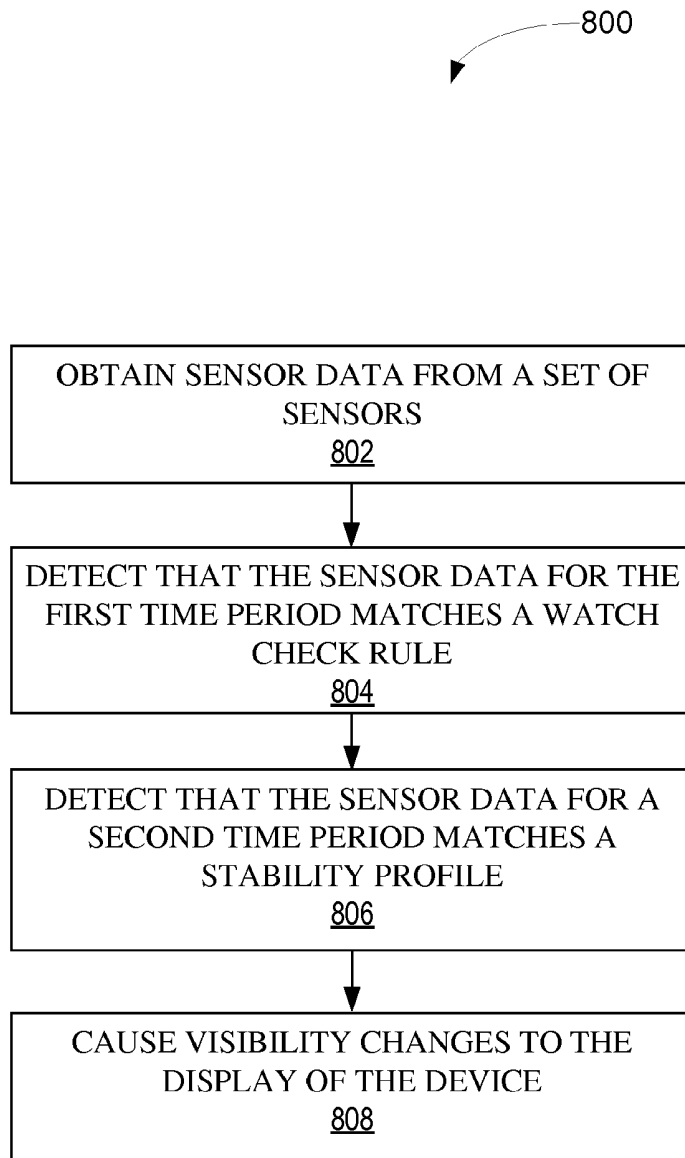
800

OBTAIN SENSOR DATA FROM A SET OF SENSORS
802

DETECT THAT THE SENSOR DATA FOR THE FIRST TIME PERIOD MATCHES A WATCH CHECK RULE
804

DETECT THAT THE SENSOR DATA FOR A SECOND TIME PERIOD MATCHES A STABILITY PROFILE
806

CAUSE VISIBILITY CHANGES TO THE DISPLAY OF THE DEVICE
808